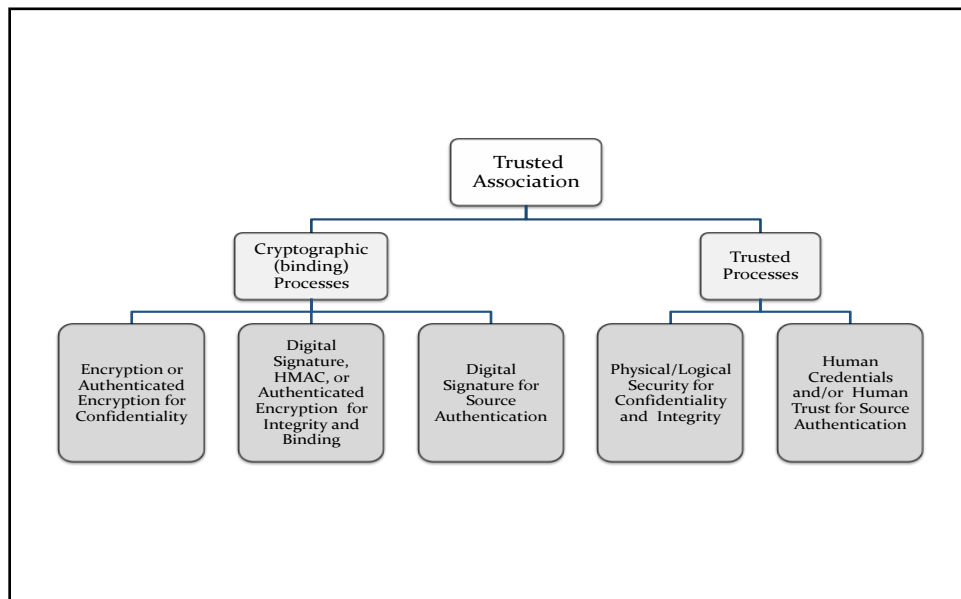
Trusted Association

Cryptographic (binding) Processes

Trusted Processes

Encryption or Authenticated Encryption for Confidentiality

Digital Signature, HMAC, or Authenticated Encryption for Integrity and Binding

Digital Signature for Source Authentication

Physical/Logical Security for Confidentiality and Integrity

Human Credentials and/or Human Trust for Source Authentication